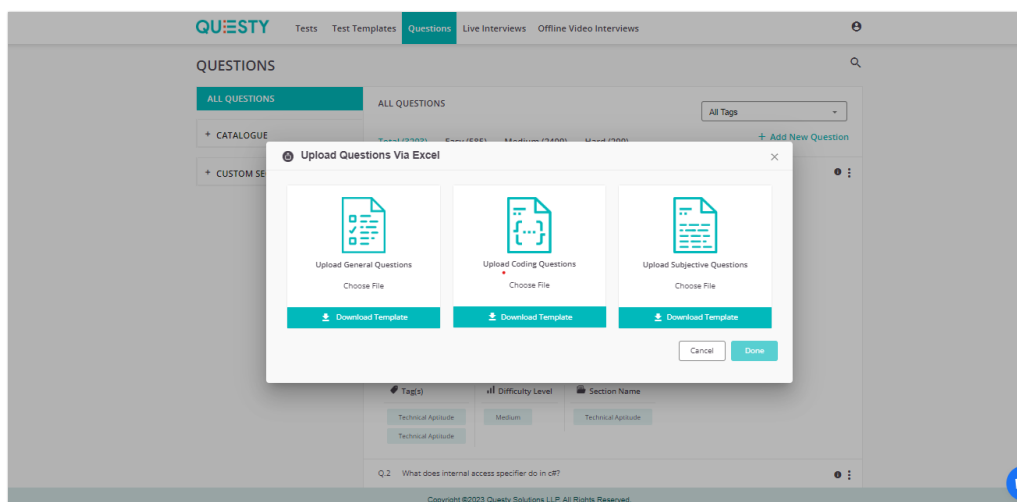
QUESTY Tests Test Templates Questions Live Interviews Offline Video Interviews

QUESTIONS

ALL QUESTIONS

+ CATALOGUE

+ CUSTOM SE

ALL QUESTIONS

All Tags

Total (3202) Easy (585) Medium (2400) Hard (200)

+ Add New Question

Upload Questions Via Excel

Upload General Questions
Choose File
Download Template

Upload Coding Questions
Choose File
Download Template

Upload Subjective Questions
Choose File
Download Template

Cancel Done

Tag(s) Difficulty Level Section Name

Technical Aptitude Medium Technical Aptitude

Technical Aptitude

Q.2 What does internal access specifier do in c#?

Copyright ©2023 Questy Solutions LLP. All Rights Reserved.